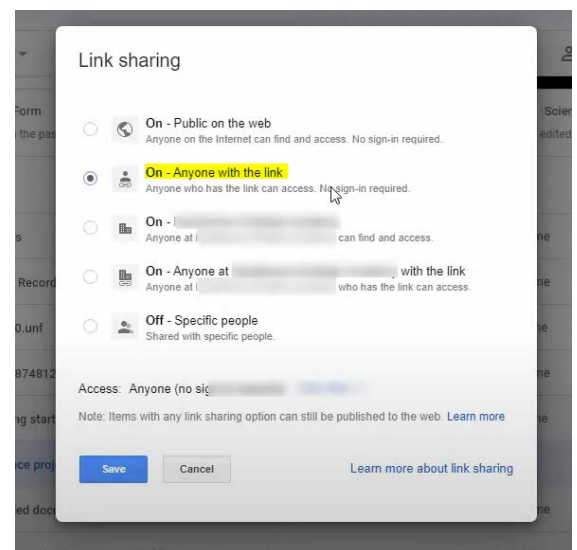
Form
the pas
s
Record
0.unf
874812
ng start
ce proj
ed doc
Scie
edite
ne
ne
ne
ne
ne
ne

Link sharing

On - Public on the web
Anyone on the Internet can find and access. No sign-in required.

On - Anyone with the link
Anyone who has the link can access. No sign-in required.

On - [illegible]
Anyone at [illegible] can find and access.

On - Anyone at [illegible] with the link
Anyone at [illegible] who has the link can access.

Off - Specific people
Shared with specific people.

Access: Anyone (no sig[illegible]

Note: Items with any link sharing option can still be published to the web. Learn more

Save
Cancel
Learn more about link sharing